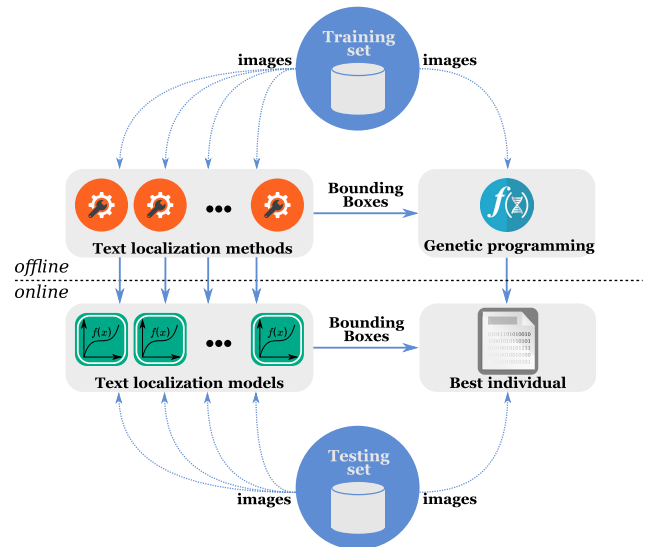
Training set

images

images

Bounding Boxes

Text localization methods

Genetic programming

offline

online

$f(x)$

$f(x)$

$f(x)$

Bounding Boxes

Text localization models

Best individual

Testing set

images

images